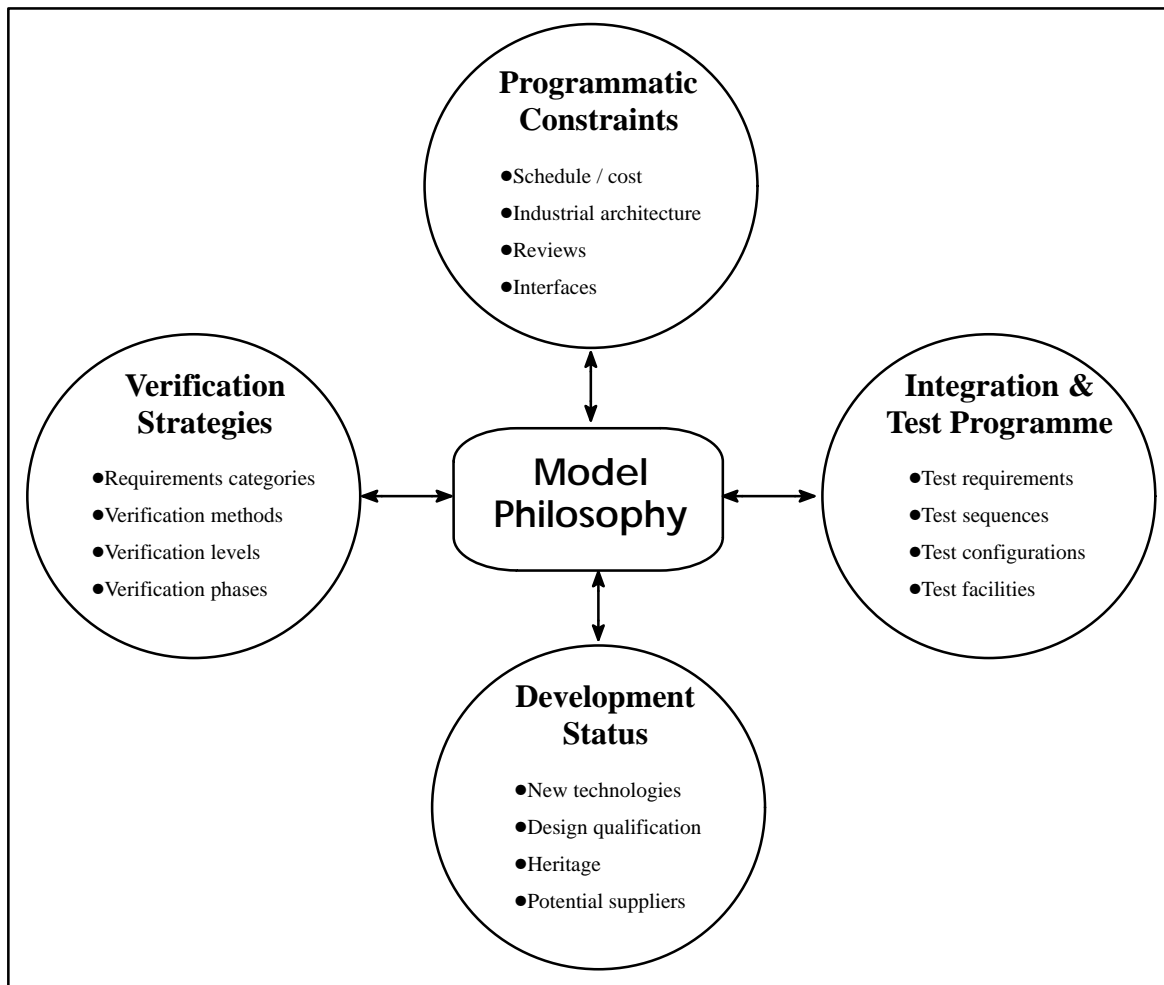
Programmatic Constraints

●Schedule / cost
●Industrial architecture
●Reviews
●Interfaces

Verification Strategies

●Requirements categories
●Verification methods
●Verification levels
●Verification phases

Model Philosophy

Integration & Test Programme

●Test requirements
●Test sequences
●Test configurations
●Test facilities

Development Status

●New technologies
●Design qualification
●Heritage
●Potential suppliers